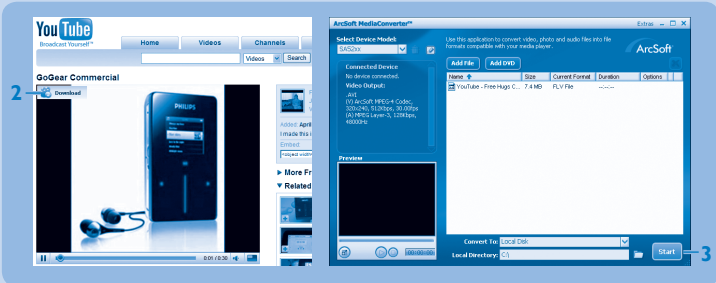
YouTube
Broadcast Yourself™
Home
Videos
Channels
Videos
Search
GoGear Commercial
2
Download
PHILIPS
Added: April
I made this c
Embed
<object width
More Fr
Related
0:01 / 0:30

ArcSoft MediaConverter™
Extras
Select Device Model:
SA52xx
Use this application to convert video, photo and audio files into file formats compatible with your media player.
ArcSoft
Connected Device
No device connected.
Video Output:
.AVI
(V) ArcSoft MPEG-4 Codec, 320x240, 512Kbps, 30.00fps
(A) MPEG Layer-3, 128Kbps, 48000Hz
Add File
Add DVD
| Name | Size | Current Format | Duration | Options |
|---|---|---|---|---|
| YouTube - Free Hugs C... | 7.4 MB | FLV File | --:--:-- | |
Preview
00:00:00
Convert To: Local Disk
Local Directory: C:\
Start
3